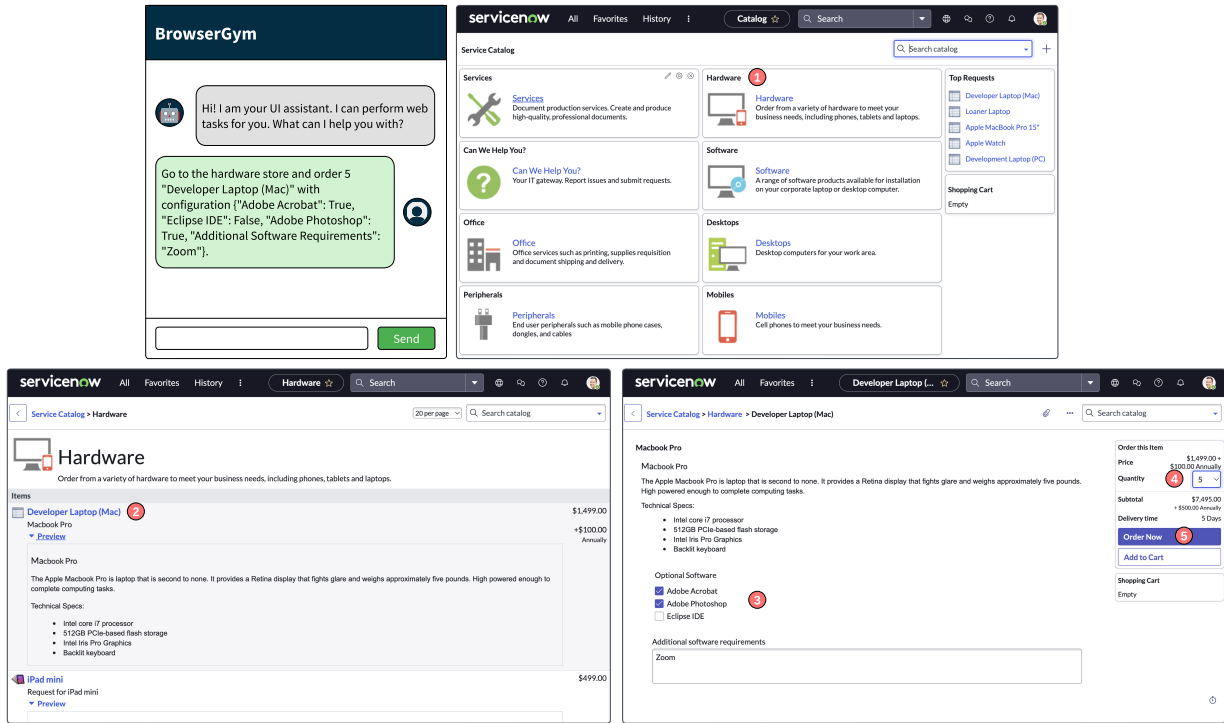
BrowserGym

Hi! I am your UI assistant. I can perform web tasks for you. What can I help you with?

Go to the hardware store and order 5 "Developer Laptop (Mac)" with configuration {"Adobe Acrobat": True, "Eclipse IDE": False, "Adobe Photoshop": True, "Additional Software Requirements": "Zoom"}.

Send

servicenow All Favorites History ⋮ Catalog ☆ Search

Service Catalog Search catalog +

Services
Services
Document production services. Create and produce high-quality, professional documents.

Hardware 1
Hardware
Order from a variety of hardware to meet your business needs, including phones, tablets and laptops.

Top Requests
Developer Laptop (Mac)
Loaner Laptop
Apple MacBook Pro 15"
Apple Watch
Development Laptop (PC)

Can We Help You?
Can We Help You?
Your IT gateway. Report issues and submit requests.

Software
Software
A range of software products available for installation on your corporate laptop or desktop computer.

Shopping Cart
Empty

Office
Office
Office services such as printing, supplies requisition and document shipping and delivery.

Desktops
Desktops
Desktop computers for your work area.

Peripherals
Peripherals
End user peripherals such as mobile phone cases, dongles, and cables

Mobiles
Mobiles
Cell phones to meet your business needs.

servicenow All Favorites History ⋮ Hardware ☆ Search

Service Catalog > Hardware 20 per page Search catalog

Hardware
Order from a variety of hardware to meet your business needs, including phones, tablets and laptops.

Items
Developer Laptop (Mac) 2 $1,499.00
Macbook Pro +$100.00 Annually
Preview

Macbook Pro

The Apple Macbook Pro is laptop that is second to none. It provides a Retina display that fights glare and weighs approximately five pounds. High powered enough to complete computing tasks.

Technical Specs:

- Intel core i7 processor
- 512GB PCIe-based flash storage
- Intel Iris Pro Graphics
- Backlit keyboard

iPad mini $499.00
Request for iPad mini
Preview

servicenow All Favorites Developer Laptop (... ☆ Search

Service Catalog > Hardware > Developer Laptop (Mac) ⋯ Search catalog

Macbook Pro

Macbook Pro

The Apple Macbook Pro is laptop that is second to none. It provides a Retina display that fights glare and weighs approximately five pounds. High powered enough to complete computing tasks.

Technical Specs:

- Intel core i7 processor
- 512GB PCIe-based flash storage
- Intel Iris Pro Graphics
- Backlit keyboard

Optional Software
Adobe Acrobat
Adobe Photoshop 3
Eclipse IDE

Additional software requirements
Zoom

Order this Item
Price $1,499.00 + $100.00 Annually
Quantity 4 5
Subtotal $7,495.00 + $500.00 Annually
Delivery time 5 Days
Order Now 5
Add to Cart

Shopping Cart
Empty